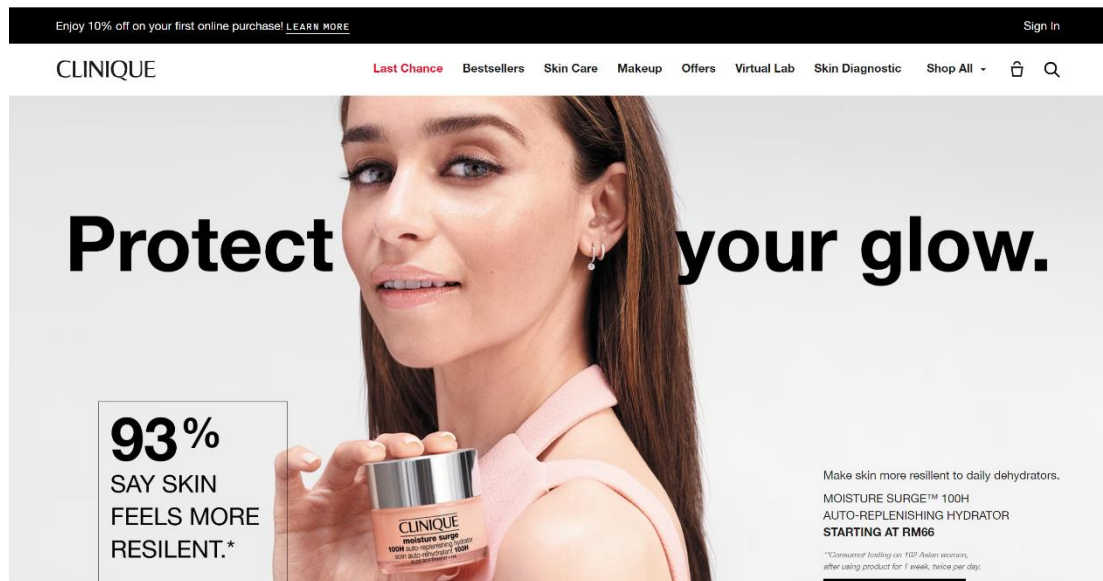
Enjoy 10% off on your first online purchase! LEARN MORE

Sign In

CLINIQUE

Last Chance Bestsellers Skin Care Makeup Offers Virtual Lab Skin Diagnostic Shop All

Protect your glow.

93%
SAY SKIN FEELS MORE RESILENT.*

CLINIQUE
moisture surge
100H auto-replenishing hydrator
soin auto-réhydratant 100H

Make skin more resilient to daily dehydrators.

MOISTURE SURGE™ 100H AUTO-REPLENISHING HYDRATOR
STARTING AT RM66

*Consumer testing on 102 Asian women, after using product for 1 week, twice per day.